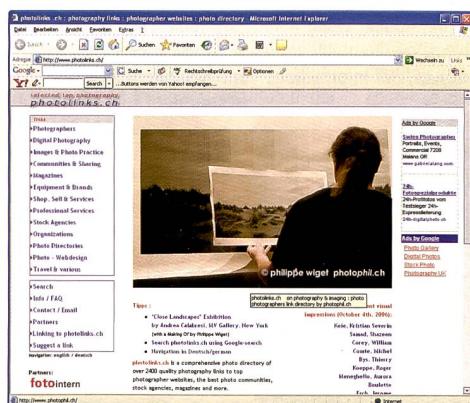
photolinks.ch : photography links : photographer websites : photo directory - Microsoft Internet Explorer

Datei Bearbeiten Ansicht Favoriten Extras ?

Zurück Suchen Favoriten

Adresse http://www.photolinks.ch/ Wechseln zu Links

Google Suche Rechtschreibprüfung Optionen

Search ...Buttons werden von Yahoo! empfangen...

selected top photography
photolinks.ch

links
›Photographers
›Digital Photography
›Images & Photo Practice
›Communities & Sharing
›Magazines
›Equipment & Brands
›Shop, Sell & Services
›Professional Services
›Stock Agencies
›Organizations
›Photo Directories
›Photo - Webdesign
›Travel & various

›Search
›Info / FAQ
›Contact / Email
›Partners
›Linking to photolinks.ch
›Suggest a link
navigation: english / deutsch

Partners:
fotointern

© philippe wiget photophil.ch

photolinks.ch an photography & imaging : photo photographers link directory by photophil.ch

Tipps :
• "Close Landscapes" Exhibition by Andrea Calabresi, NY Gallery, New York (with a Making Of by Philippe Wiget)
• Search photolinks.ch using Google-search
• Navigation in Deutsch/german

photolinks.ch is a comprehensive photo directory of over 2400 quality photography links to top photographer websites, the best photo communities, stock agencies, magazines and more.

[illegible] virtual Impressions (October 4th, 2006): Keim, Kristian Severin Sarnel, Shazeem Corey, William Comte, Michel Bys, Thierry Koeppe, Roger Meneghello, Aurora Boulette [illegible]

Ads by Google
Swiss Photographer
Portraits, Events, Commercial 7208 Malans GR
www.gabrielalang.com

24h-Expressdienst
24h-Printfotos vom Testsieger 24h-Expresslieferung
24h-digitalfoto.ch

Ads by Google
Photo Gallery
Digital Photos
Stock Photo
Photography UK

http://www.photophil.ch/